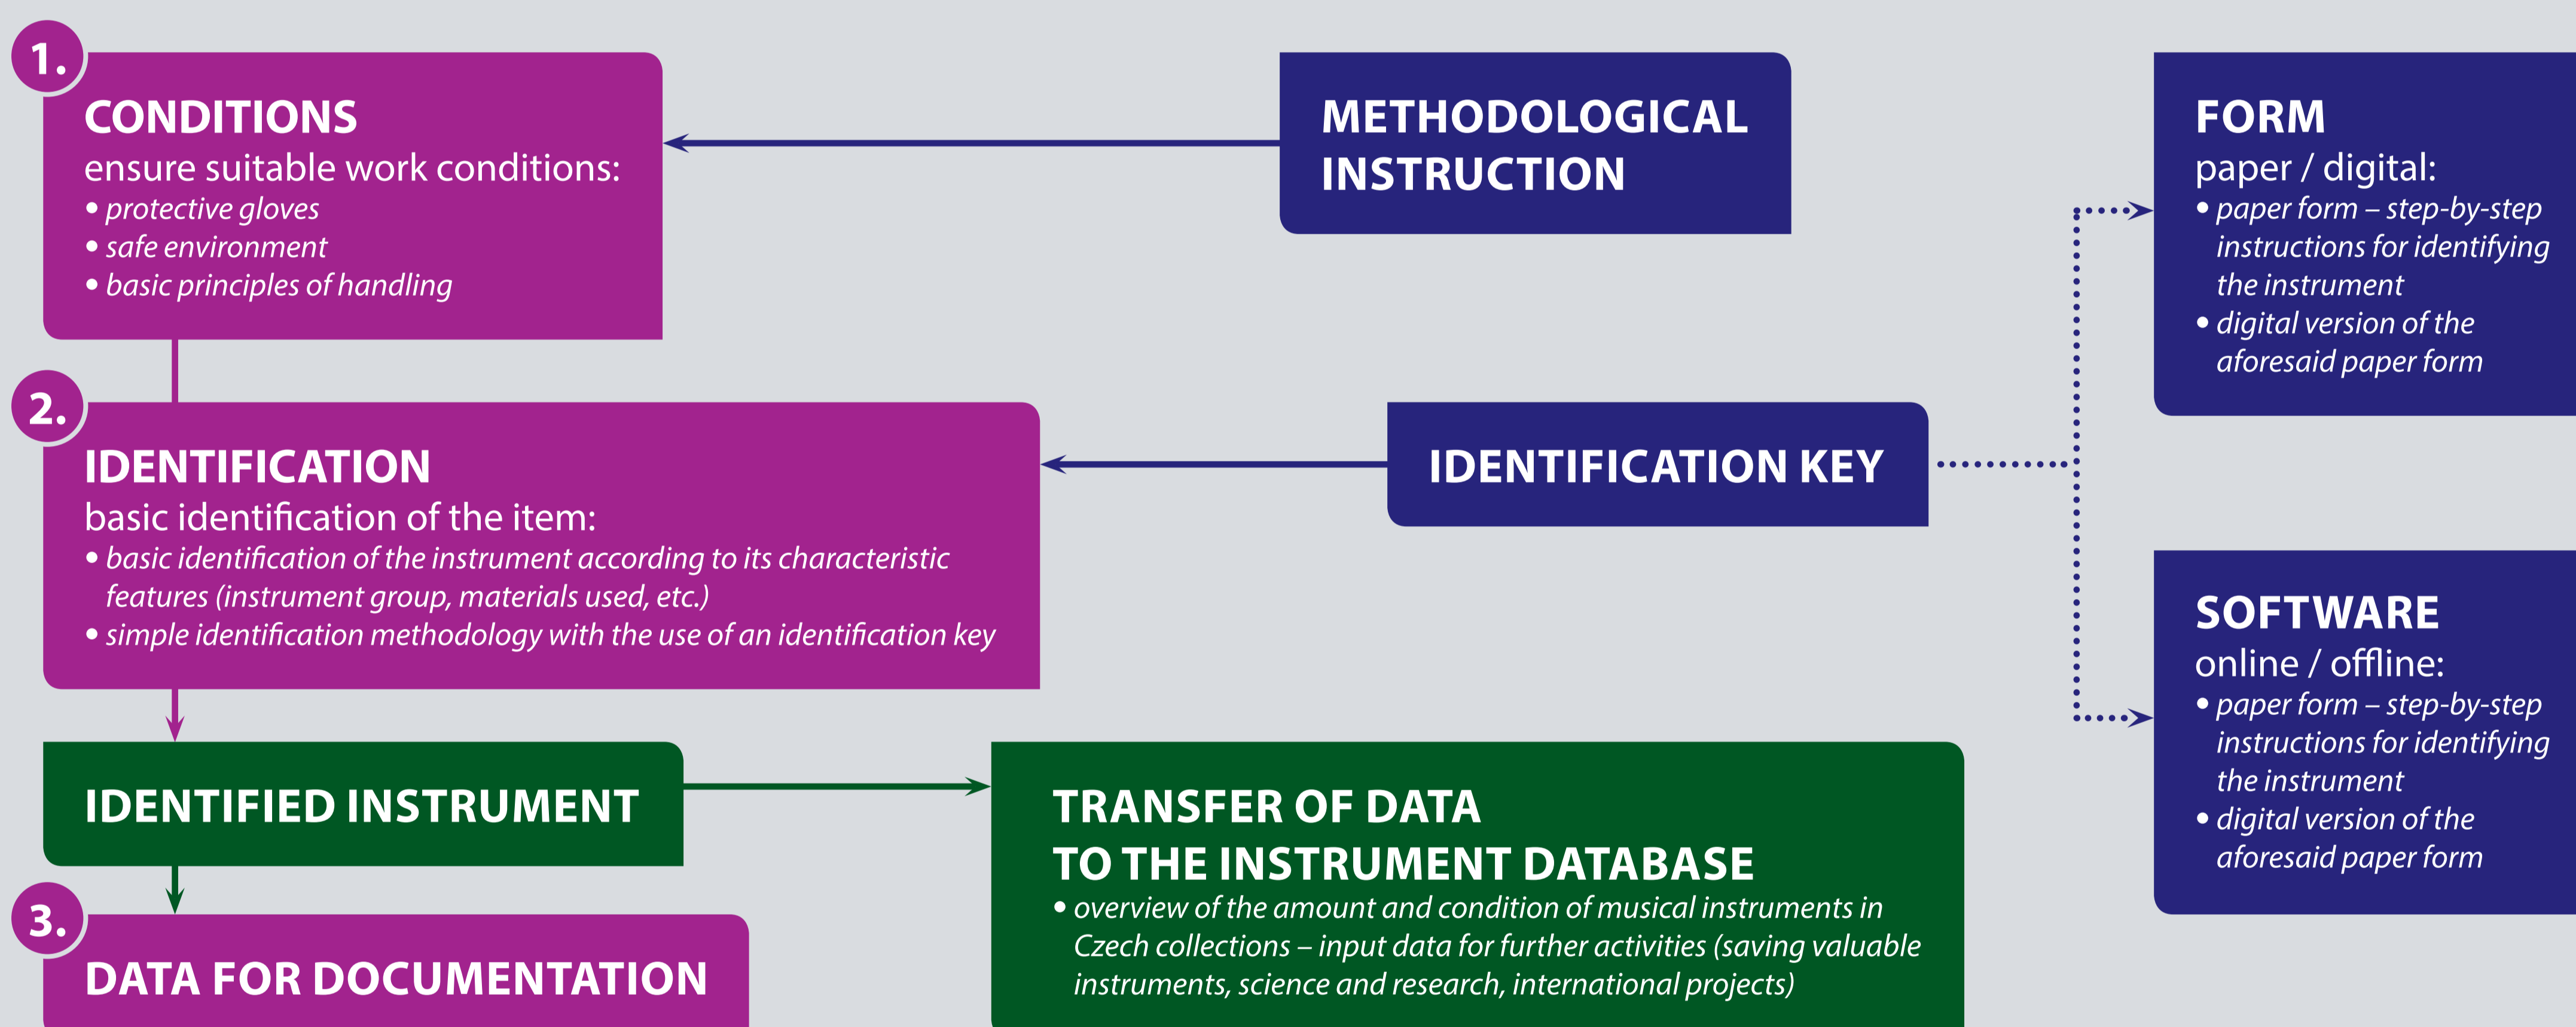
1.

CONDITIONS
ensure suitable work conditions:
• protective gloves
• safe environment
• basic principles of handling

METHODOLOGICAL INSTRUCTION

FORM
paper / digital:
• paper form – step-by-step instructions for identifying the instrument
• digital version of the aforesaid paper form

2.

IDENTIFICATION
basic identification of the item:
• basic identification of the instrument according to its characteristic features (instrument group, materials used, etc.)
• simple identification methodology with the use of an identification key

IDENTIFICATION KEY

SOFTWARE
online / offline:
• paper form – step-by-step instructions for identifying the instrument
• digital version of the aforesaid paper form

IDENTIFIED INSTRUMENT

TRANSFER OF DATA TO THE INSTRUMENT DATABASE
• overview of the amount and condition of musical instruments in Czech collections – input data for further activities (saving valuable instruments, science and research, international projects)

3.

DATA FOR DOCUMENTATION